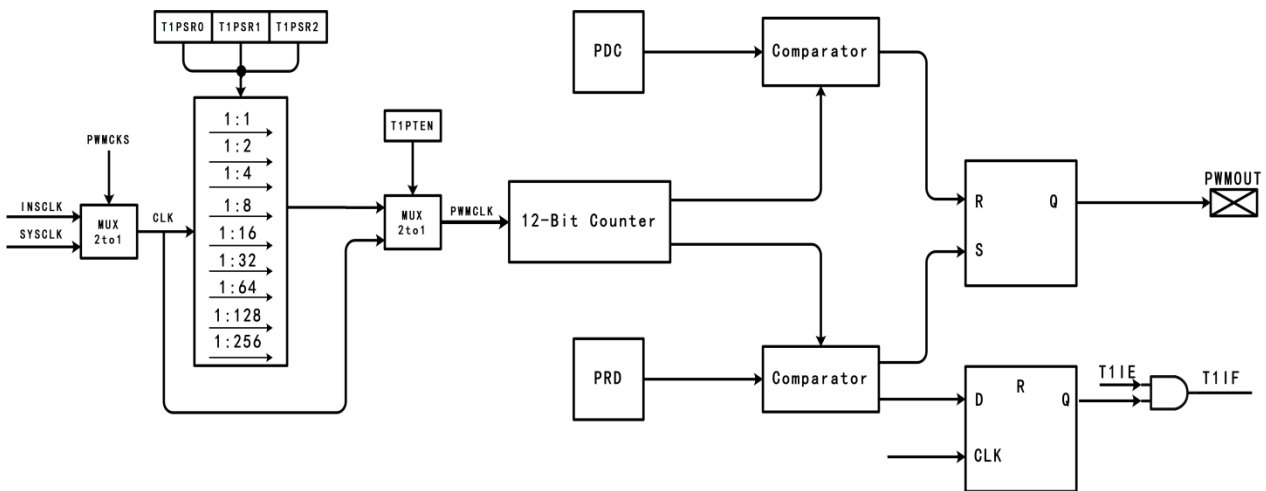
T1PSR0 T1PSR1 T1PSR2

PDC

Comparator

PWMCKS

1:1
1:2
1:4
1:8
1:16
1:32
1:64
1:128
1:256

T1PTEN

INSCLK
SYSCLK

MUX 2to1

CLK

MUX 2to1

PWMCLK

12-Bit Counter

R
Q
S

PWMOUT

PRD

Comparator

D
R
Q
CLK

T1IE
T1IF